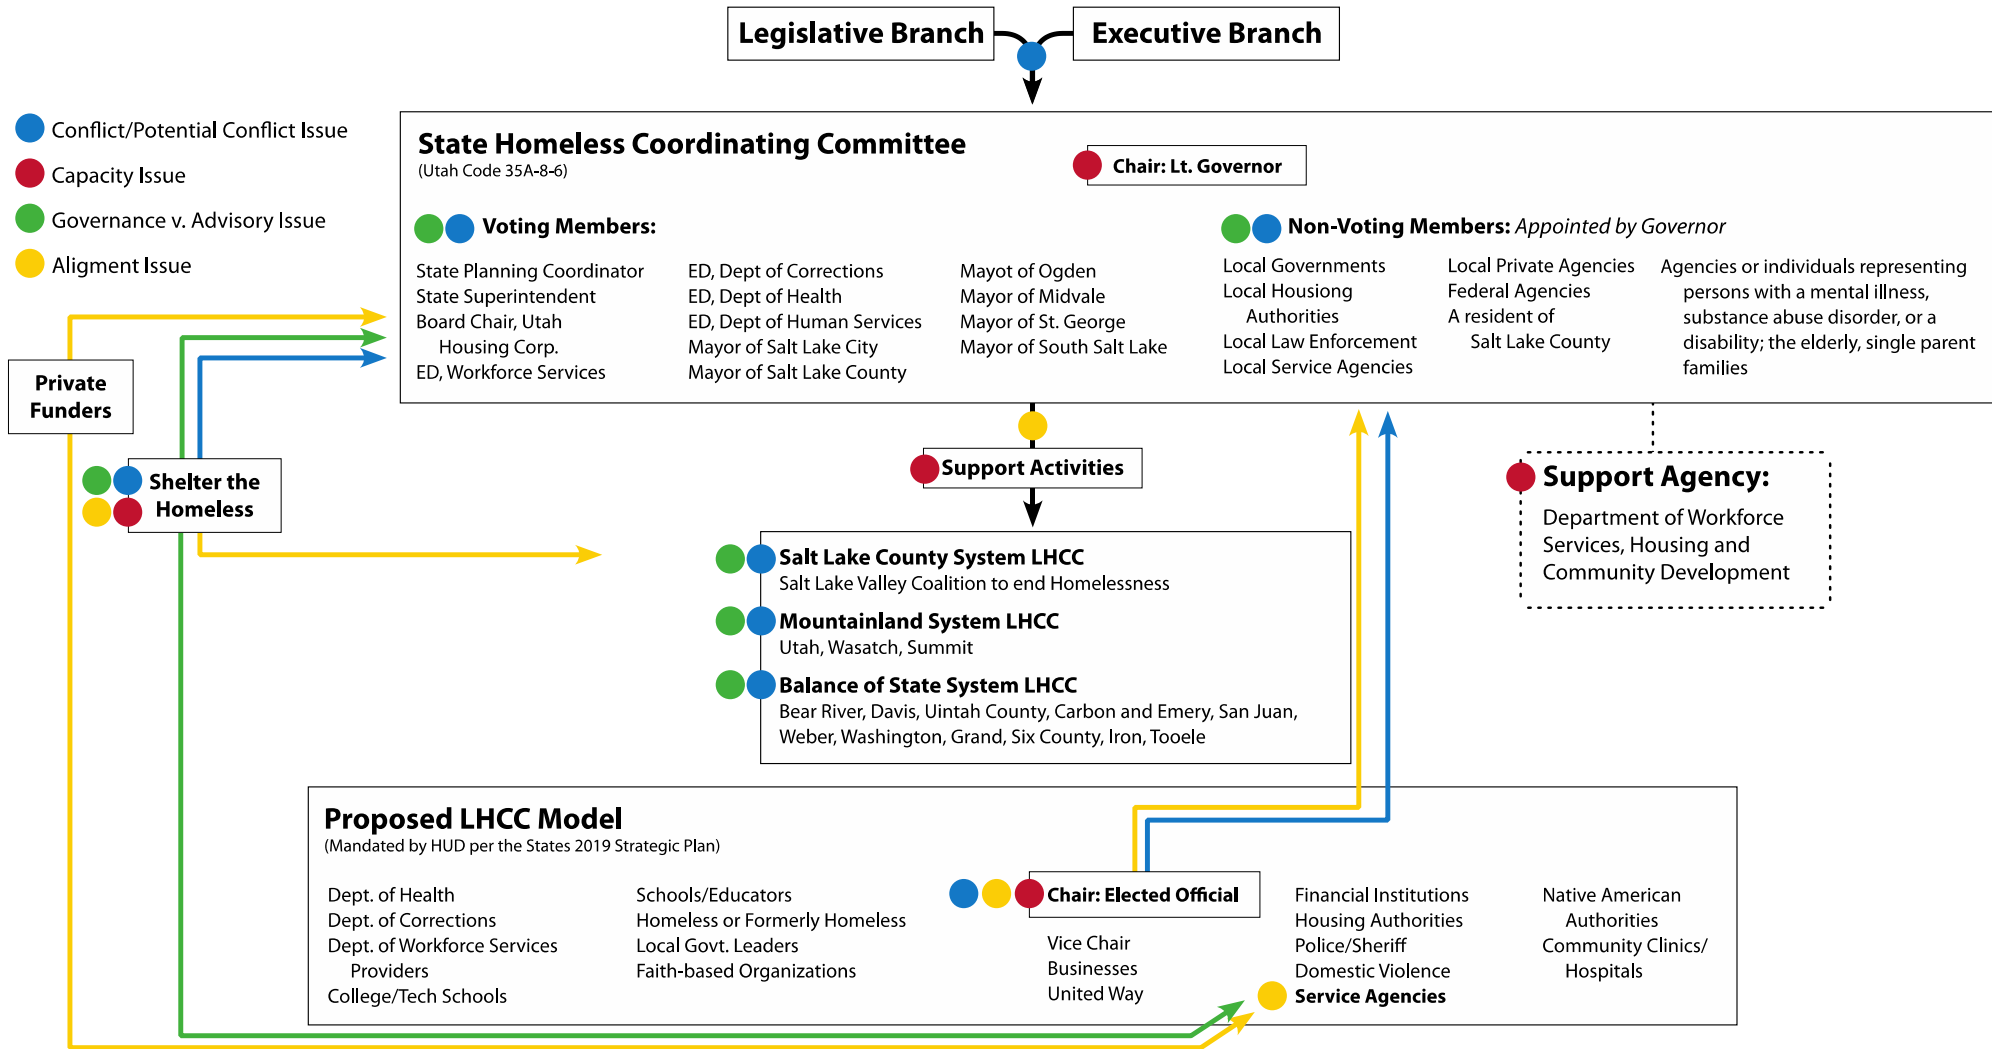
Legislative Branch

Executive Branch

Conflict/Potential Conflict Issue
Capacity Issue
Governance v. Advisory Issue
Aligment Issue

State Homeless Coordinating Committee
(Utah Code 35A-8-6)

Chair: Lt. Governor

Voting Members:

State Planning Coordinator
State Superintendent
Board Chair, Utah Housing Corp.
ED, Workforce Services

ED, Dept of Corrections
ED, Dept of Health
ED, Dept of Human Services
Mayor of Salt Lake City
Mayor of Salt Lake County

Mayot of Ogden
Mayor of Midvale
Mayor of St. George
Mayor of South Salt Lake

Non-Voting Members: Appointed by Governor

Local Governments
Local Housiong Authorities
Local Law Enforcement
Local Service Agencies

Local Private Agencies
Federal Agencies
A resident of Salt Lake County

Agencies or individuals representing persons with a mental illness, substance abuse disorder, or a disability; the elderly, single parent families

Private Funders

Shelter the Homeless

Support Activities

Support Agency:
Department of Workforce Services, Housing and Community Development

Salt Lake County System LHCC
Salt Lake Valley Coalition to end Homelessness

Mountainland System LHCC
Utah, Wasatch, Summit

Balance of State System LHCC
Bear River, Davis, Uintah County, Carbon and Emery, San Juan, Weber, Washington, Grand, Six County, Iron, Tooele

Proposed LHCC Model
(Mandated by HUD per the States 2019 Strategic Plan)

Dept. of Health
Dept. of Corrections
Dept. of Workforce Services Providers
College/Tech Schools

Schools/Educators
Homeless or Formerly Homeless
Local Govt. Leaders
Faith-based Organizations

Chair: Elected Official

Vice Chair
Businesses
United Way

Financial Institutions
Housing Authorities
Police/Sheriff
Domestic Violence
Service Agencies

Native American Authorities
Community Clinics/ Hospitals